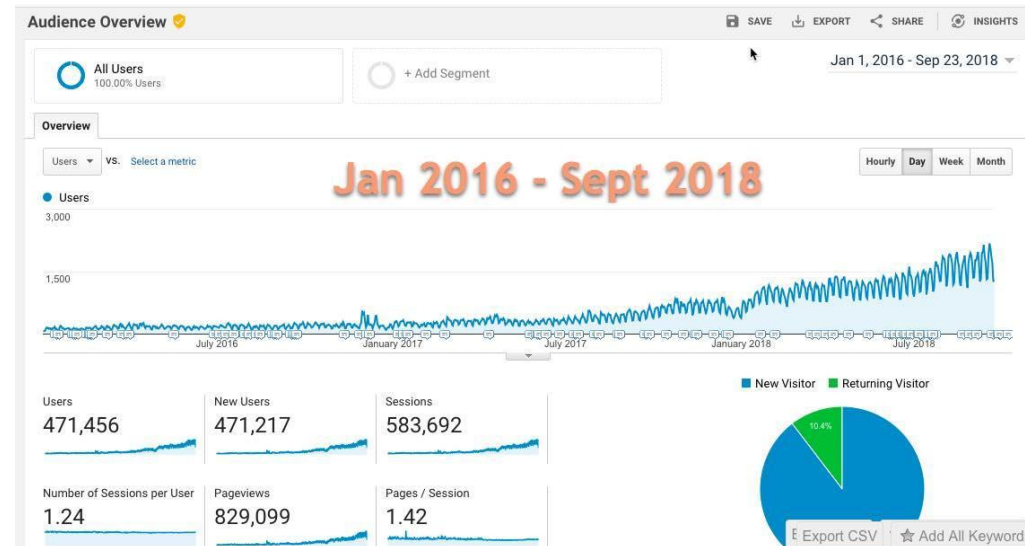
Audience Overview

SAVE EXPORT SHARE INSIGHTS

All Users
100.00% Users

+ Add Segment

Jan 1, 2016 - Sep 23, 2018

Overview

Users vs. Select a metric

Jan 2016 - Sept 2018

Hourly Day Week Month

Users

3,000

1,500

July 2016 January 2017 July 2017 January 2018 July 2018

New Visitor Returning Visitor

10.4%

Users
471,456

New Users
471,217

Sessions
583,692

Number of Sessions per User
1.24

Pageviews
829,099

Pages / Session
1.42

Export CSV Add All Keyword